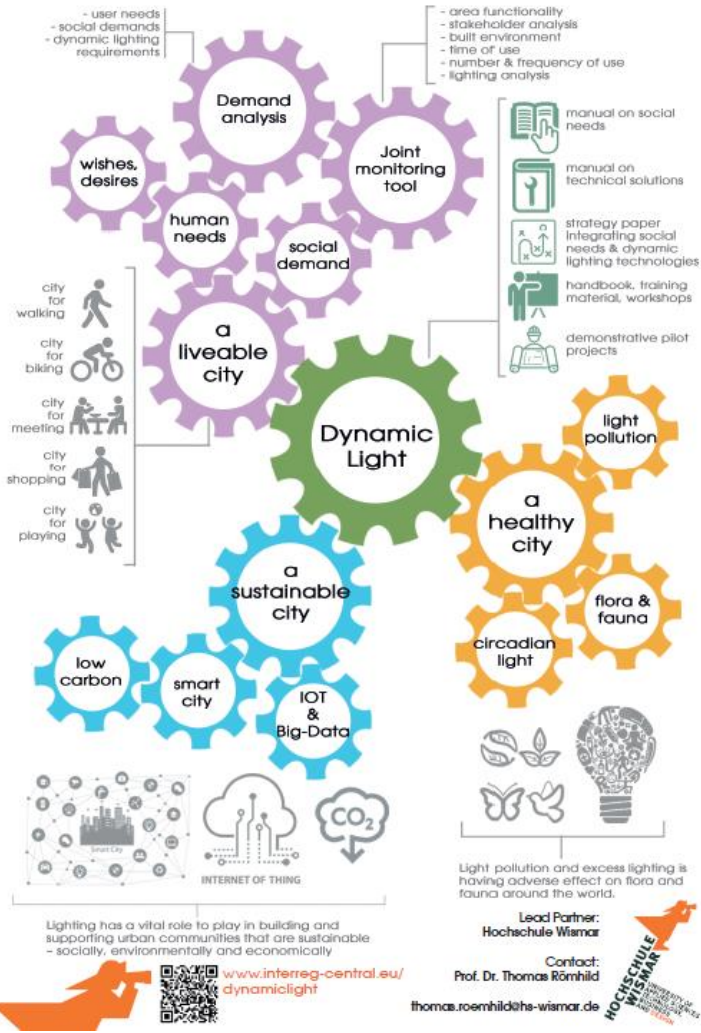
- user needs
- social demands
- dynamic lighting requirements

- area functionality
- stakeholder analysis
- built environment
- time of use
- number & frequency of use
- lighting analysis

Demand analysis

Joint monitoring tool

wishes, desires

human needs

social demand

manual on social needs

manual on technical solutions

strategy paper integrating social needs & dynamic lighting technologies

handbook, training material, workshops

demonstrative pilot projects

city for walking

city for biking

city for meeting

city for shopping

city for playing

a liveable city

Dynamic Light

light pollution

a healthy city

flora & fauna

circadian light

a sustainable city

low carbon

smart city

IOT & Big-Data

Smart City

INTERNET OF THING

$CO_2$

Light pollution and excess lighting is having adverse effect on flora and fauna around the world.

Lighting has a vital role to play in building and supporting urban communities that are sustainable – socially, environmentally and economically

www.interreg-central.eu/dynamiclight

Lead Partner:
Hochschule Wismar

Contact:
Prof. Dr. Thomas Römhild

thomas.roemhild@hs-wismar.de

HOCHSCHULE WISMAR
UNIVERSITY OF APPLIED SCIENCES TECHNOLOGY, BUSINESS AND DESIGN